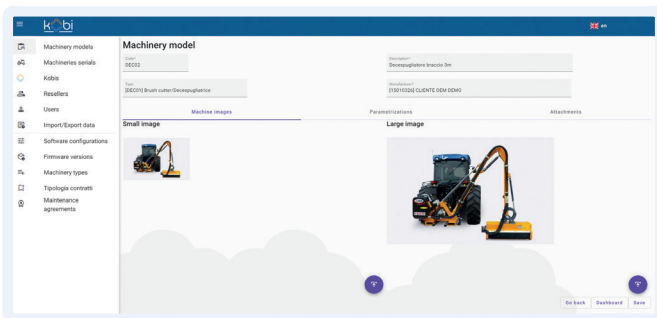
kobi

en

Machinery models
Machineries serials
Kobis
Resellers
Users
Import/Export data
Software configurations
Firmware versions
Machinery types
Tipologia contratti
Maintenance agreements

Machinery model

Code*
DEC02

Description*
Decespugliatore braccio 3m

Type
[DEC01] Brush cutter/Decespugliatrice

Manufacturer*
[15010324] CLIENTE OEM DEMO

Machine images
Parametrizations
Attachments

Small image

Large image

Go back
Dashboard
Save